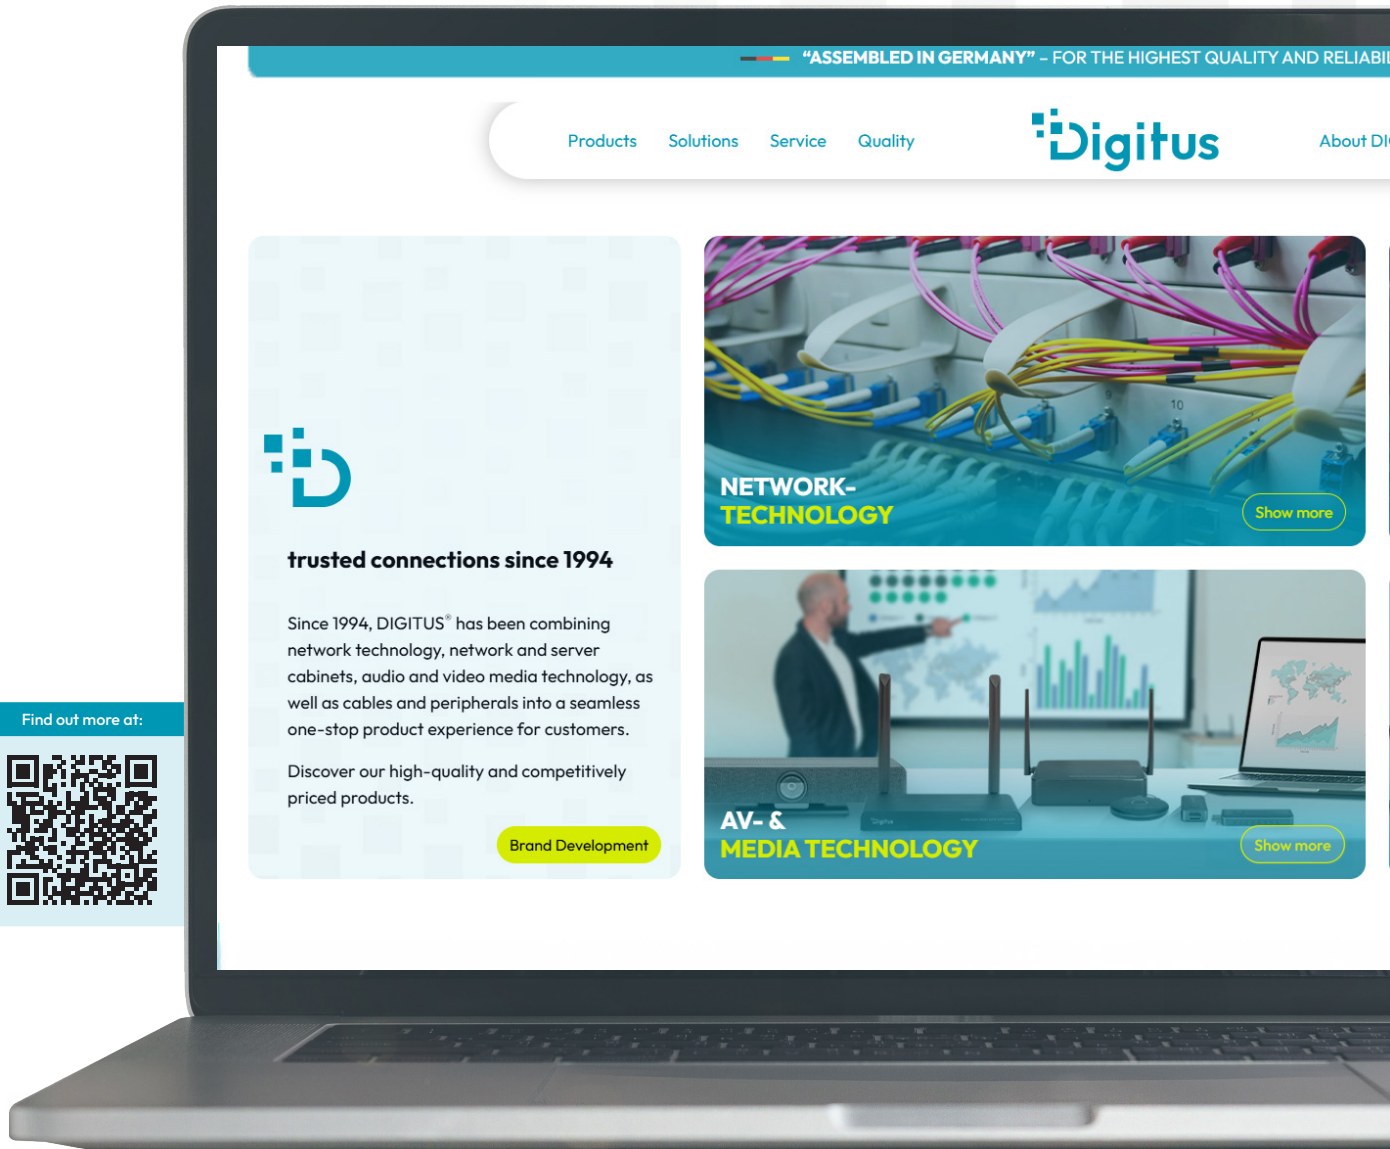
"ASSEMBLED IN GERMANY" – FOR THE HIGHEST QUALITY AND RELIABI

Products Solutions Service Quality

Digitus

About DI

trusted connections since 1994

Since 1994, DIGITUS® has been combining network technology, network and server cabinets, audio and video media technology, as well as cables and peripherals into a seamless one-stop product experience for customers.

Discover our high-quality and competitively priced products.

Brand Development

NETWORK-
TECHNOLOGY

Show more

AV- &
MEDIA TECHNOLOGY

Show more

Find out more at: